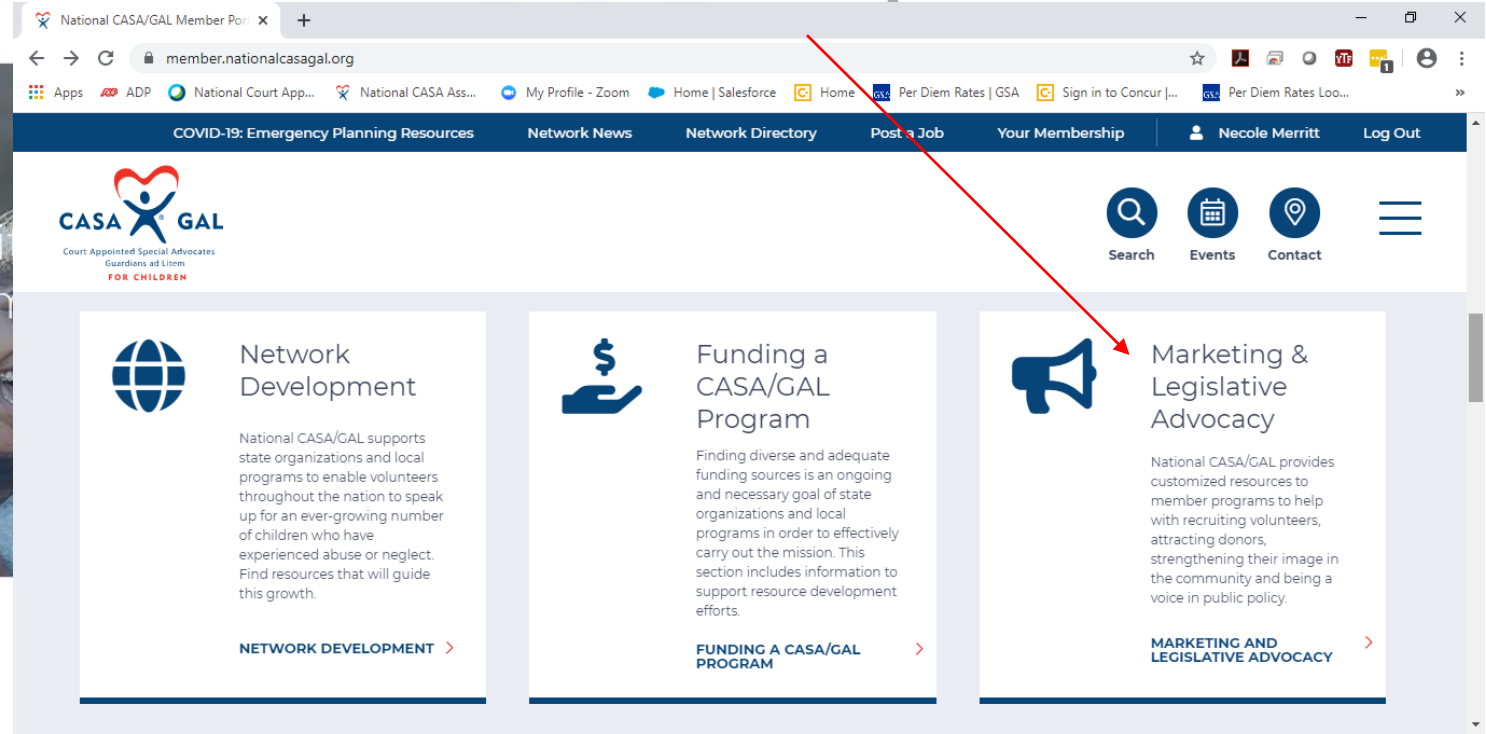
National CASA/GAL Member Por ×

member.nationalcasagal.org

Apps ADP National Court App... National CASA Ass... My Profile - Zoom Home | Salesforce Home Per Diem Rates | GSA Sign in to Concur |... Per Diem Rates Loo...

COVID-19: Emergency Planning Resources Network News Network Directory Post a Job Your Membership Necole Merritt Log Out

CASA GAL
Court Appointed Special Advocates
Guardians ad Litem
FOR CHILDREN

Search Events Contact

Network Development

National CASA/GAL supports state organizations and local programs to enable volunteers throughout the nation to speak up for an ever-growing number of children who have experienced abuse or neglect. Find resources that will guide this growth.

NETWORK DEVELOPMENT

Funding a CASA/GAL Program

Finding diverse and adequate funding sources is an ongoing and necessary goal of state organizations and local programs in order to effectively carry out the mission. This section includes information to support resource development efforts.

FUNDING A CASA/GAL PROGRAM

Marketing & Legislative Advocacy

National CASA/GAL provides customized resources to member programs to help with recruiting volunteers, attracting donors, strengthening their image in the community and being a voice in public policy.

MARKETING AND LEGISLATIVE ADVOCACY